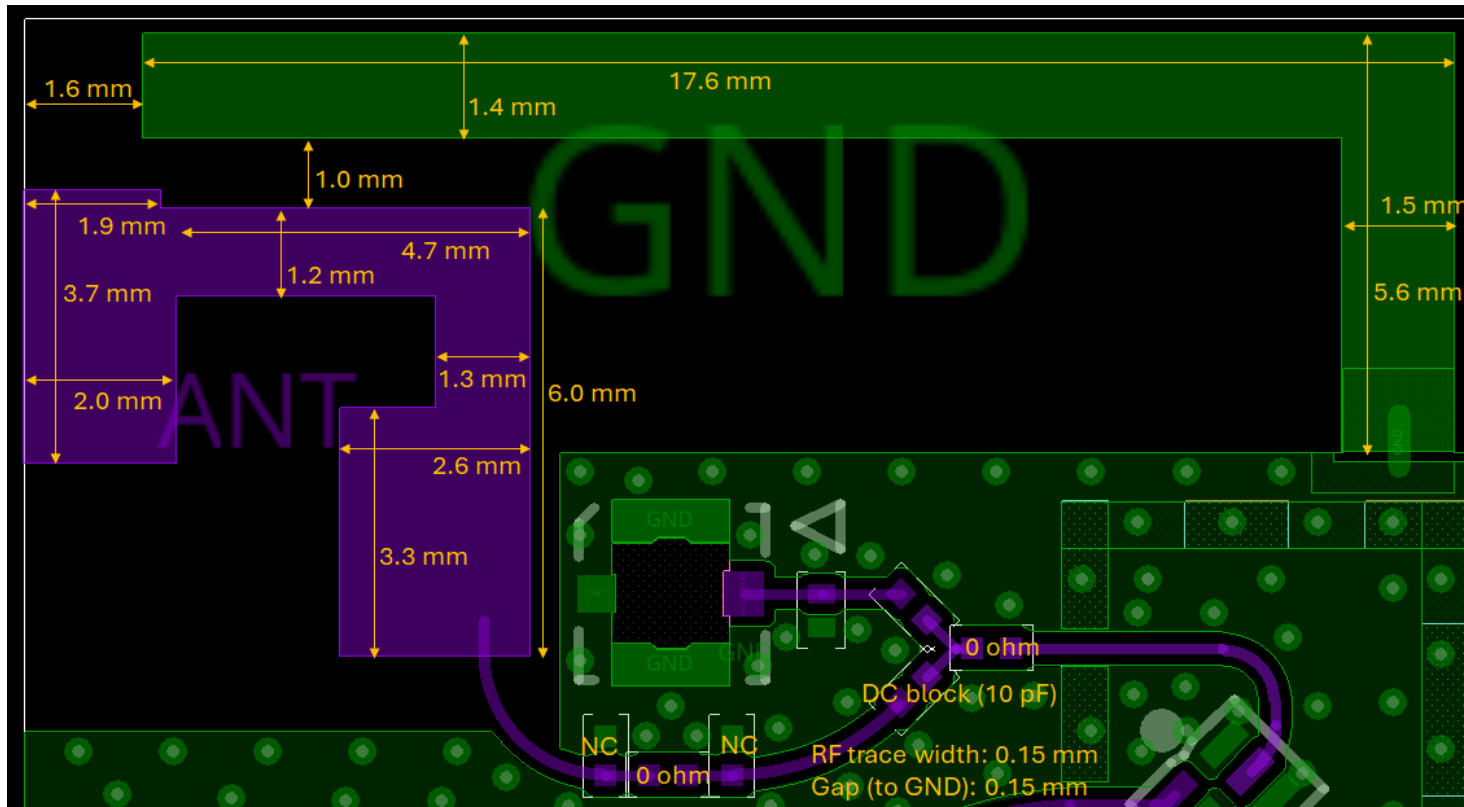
1.6 mm
17.6 mm
1.4 mm
GND
1.0 mm
1.5 mm
1.9 mm
4.7 mm
1.2 mm
3.7 mm
5.6 mm
1.3 mm
ANT
2.0 mm
6.0 mm
2.6 mm
GND
3.3 mm
GND
GND
0 ohm
DC block (10 pF)
NC
NC
0 ohm
RF trace width: 0.15 mm
Gap (to GND): 0.15 mm